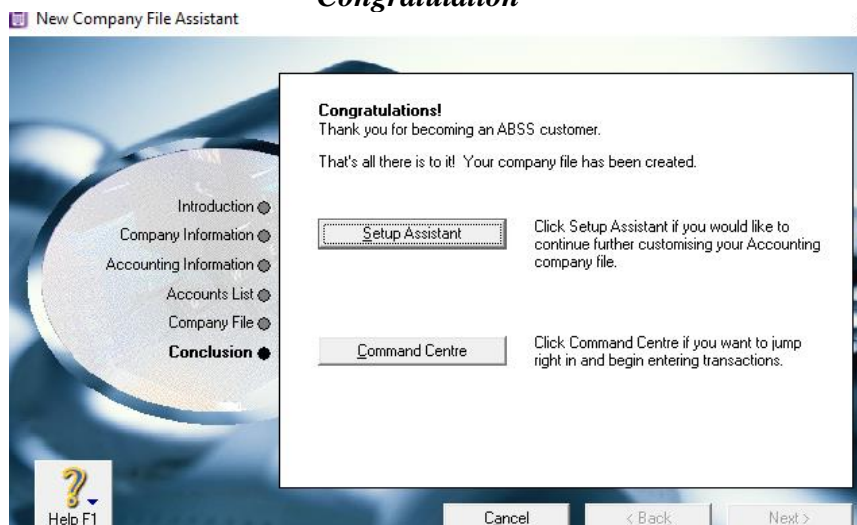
New Company File Assistant

Congratulation

Introduction
Company Information
Accounting Information
Accounts List
Company File
Conclusion

Congratulations!
Thank you for becoming an ABSS customer.

That's all there is to it! Your company file has been created.

Setup Assistant

Click Setup Assistant if you would like to continue further customising your Accounting company file.

Command Centre

Click Command Centre if you want to jump right in and begin entering transactions.

Help F1

Cancel

< Back

Next >